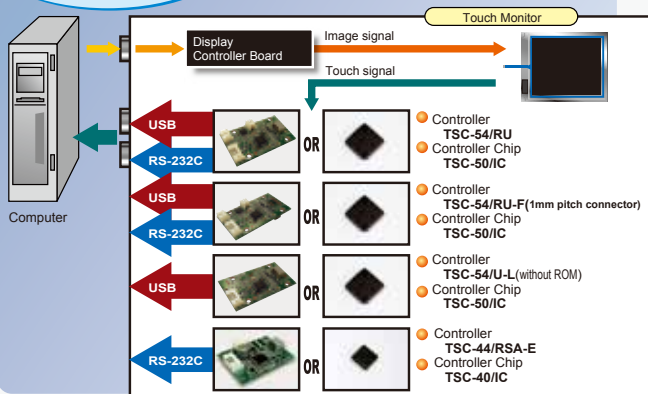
Touch Monitor

Display Controller Board

Image signal

Touch signal

Computer

USB

RS-232C

OR

Controller
TSC-54/RU
Controller Chip
TSC-50/IC

USB

RS-232C

OR

Controller
TSC-54/RU-F(1mm pitch connector)
Controller Chip
TSC-50/IC

USB

OR

Controller
TSC-54/U-L(without ROM)
Controller Chip
TSC-50/IC

RS-232C

OR

Controller
TSC-44/RSA-E
Controller Chip
TSC-40/IC